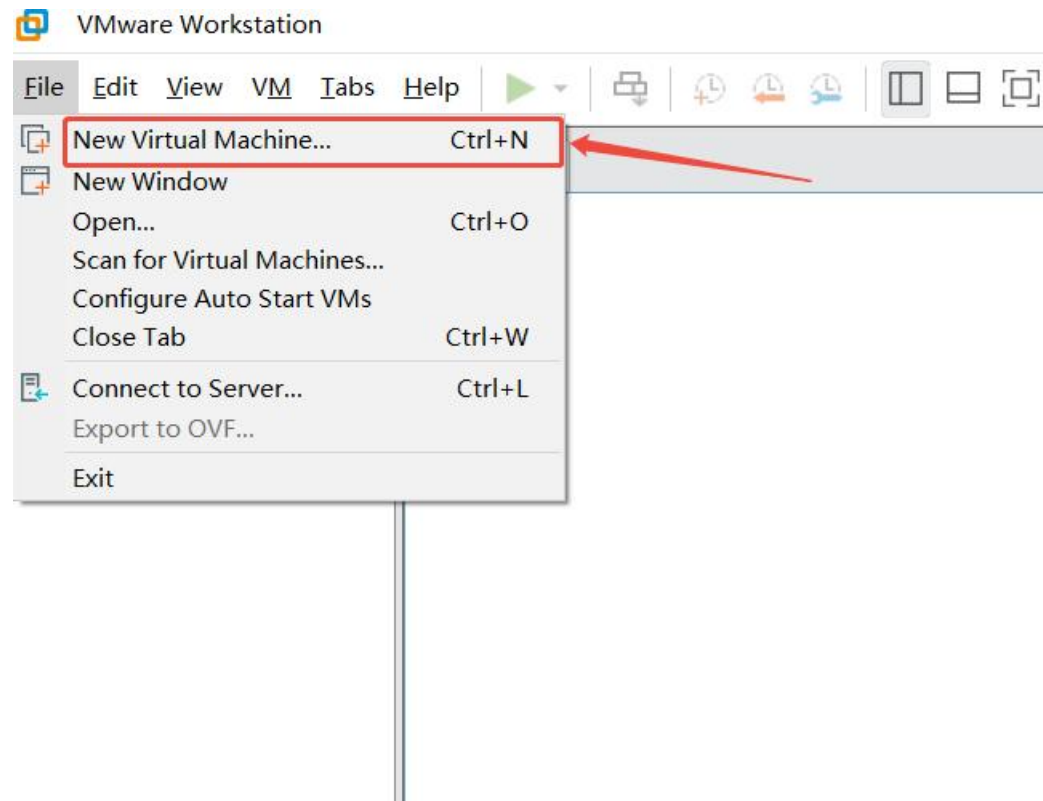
VMware Workstation

File Edit View VM Tabs Help

New Virtual Machine... Ctrl+N
New Window
Open... Ctrl+O
Scan for Virtual Machines...
Configure Auto Start VMs
Close Tab Ctrl+W
Connect to Server... Ctrl+L
Export to OVF...
Exit